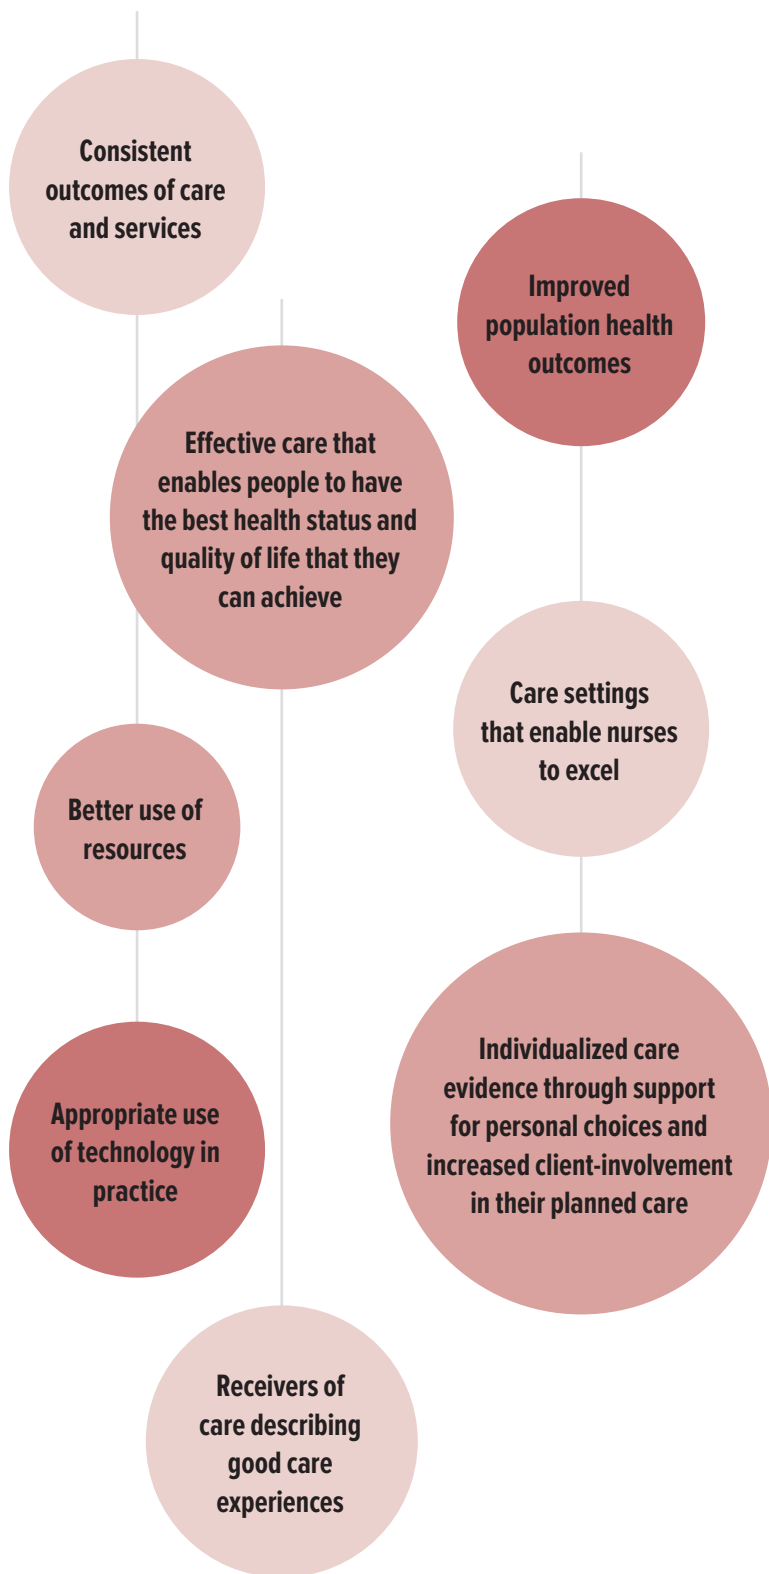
Consistent outcomes of care and services

Improved population health outcomes

Effective care that enables people to have the best health status and quality of life that they can achieve

Care settings that enable nurses to excel

Better use of resources

Individualized care evidence through support for personal choices and increased client-involvement in their planned care

Appropriate use of technology in practice

Receivers of care describing good care experiences